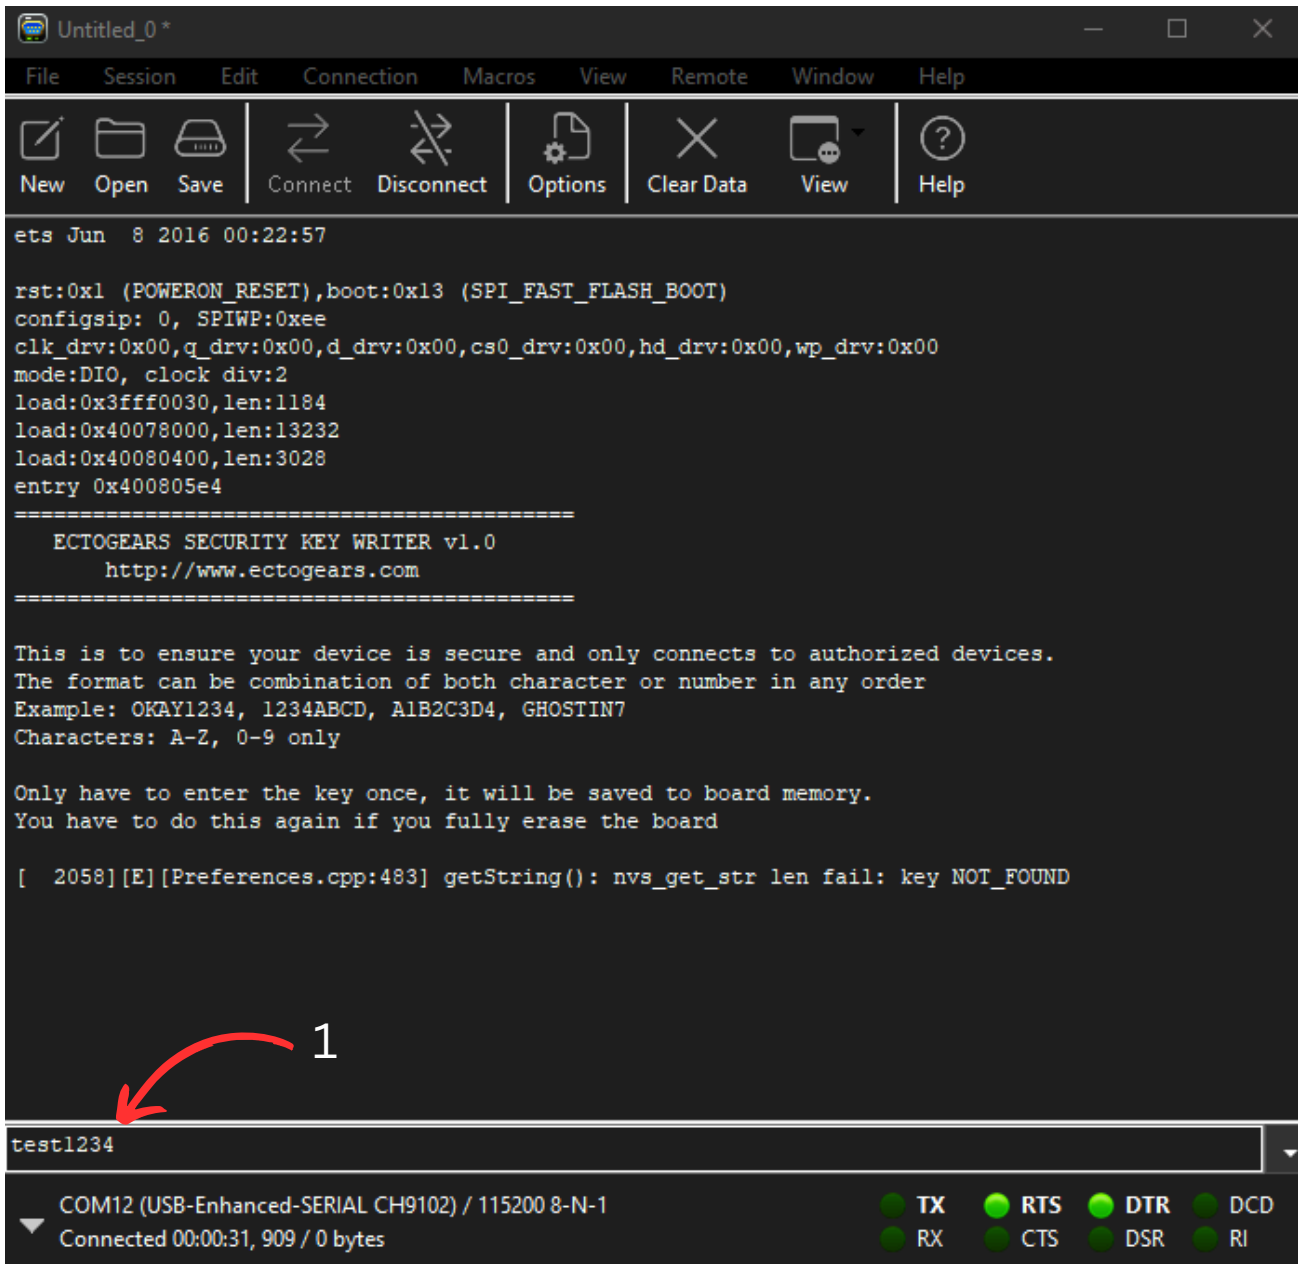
Untitled_0 *

File Session Edit Connection Macros View Remote Window Help

New Open Save Connect Disconnect Options Clear Data View Help

ets Jun 8 2016 00:22:57

rst:0x1 (POWERON_RESET),boot:0x13 (SPI_FAST_FLASH_BOOT)
configsip: 0, SPIWP:0xee
clk_drv:0x00,q_drv:0x00,d_drv:0x00,cs0_drv:0x00,hd_drv:0x00,wp_drv:0x00
mode:DIO, clock div:2
load:0x3fff0030,len:1184
load:0x40078000,len:13232
load:0x40080400,len:3028
entry 0x400805e4
==========================================
ECTOGEARS SECURITY KEY WRITER v1.0
http://www.ectogears.com
==========================================

This is to ensure your device is secure and only connects to authorized devices.
The format can be combination of both character or number in any order
Example: OKAY1234, 1234ABCD, A1B2C3D4, GHOSTIN7
Characters: A-Z, 0-9 only

Only have to enter the key once, it will be saved to board memory.
You have to do this again if you fully erase the board

[ 2058][E][Preferences.cpp:483] getString(): nvs_get_str len fail: key NOT_FOUND

1

test1234

COM12 (USB-Enhanced-SERIAL CH9102) / 115200 8-N-1
Connected 00:00:31, 909 / 0 bytes

TX RTS DTR DCD
RX CTS DSR RI